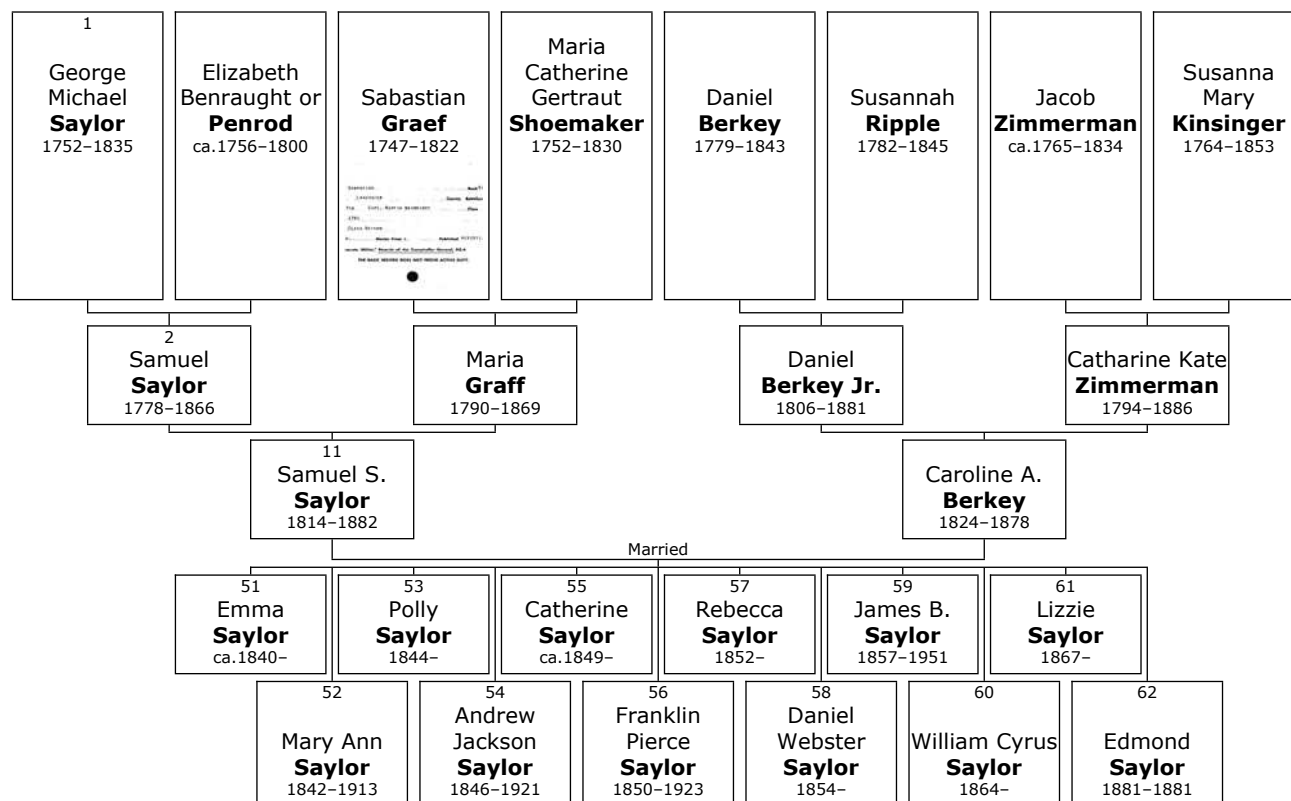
1
George Michael **Saylor**
1752–1835

Elizabeth Benraught or **Penrod**
ca.1756–1800

Sabastian **Graef**
1747–1822

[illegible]

Maria Catherine Gertraut **Shoemaker**
1752–1830

Daniel **Berkey**
1779–1843

Susannah **Ripple**
1782–1845

Jacob **Zimmerman**
ca.1765–1834

Susanna Mary **Kinsinger**
1764–1853

2
Samuel **Saylor**
1778–1866

Maria **Graff**
1790–1869

Daniel **Berkey Jr.**
1806–1881

Catharine Kate **Zimmerman**
1794–1886

11
Samuel S. **Saylor**
1814–1882

Caroline A. **Berkey**
1824–1878

Married

51
Emma **Saylor**
ca.1840–

53
Polly **Saylor**
1844–

55
Catherine **Saylor**
ca.1849–

57
Rebecca **Saylor**
1852–

59
James B. **Saylor**
1857–1951

61
Lizzie **Saylor**
1867–

52
Mary Ann **Saylor**
1842–1913

54
Andrew Jackson **Saylor**
1846–1921

56
Franklin Pierce **Saylor**
1850–1923

58
Daniel Webster **Saylor**
1854–

60
William Cyrus **Saylor**
1864–

62
Edmond **Saylor**
1881–1881